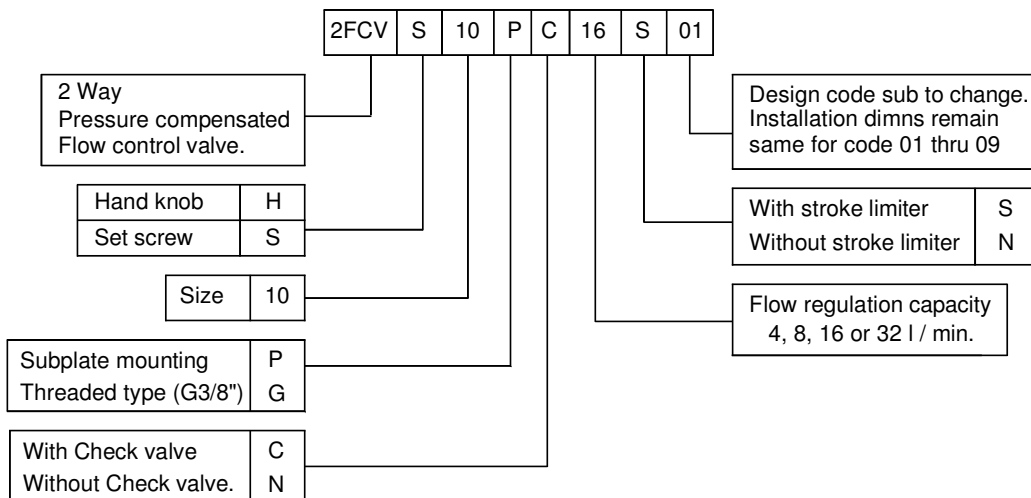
| 2FCV | S | 10 | P | C | 16 | S | 01 |
|---|---|---|---|---|---|---|---|

2 Way
Pressure compensated
Flow control valve.

| Hand knob | H |
|---|---|
| Set screw | S |

| Size | 10 |
|---|---|

| Subplate mounting | P |
|---|---|
| Threaded type (G3/8") | G |

| With Check valve | C |
|---|---|
| Without Check valve. | N |

Design code sub to change.
Installation dimns remain
same for code 01 thru 09

| With stroke limiter | S |
|---|---|
| Without stroke limiter | N |

Flow regulation capacity
4, 8, 16 or 32 l / min.